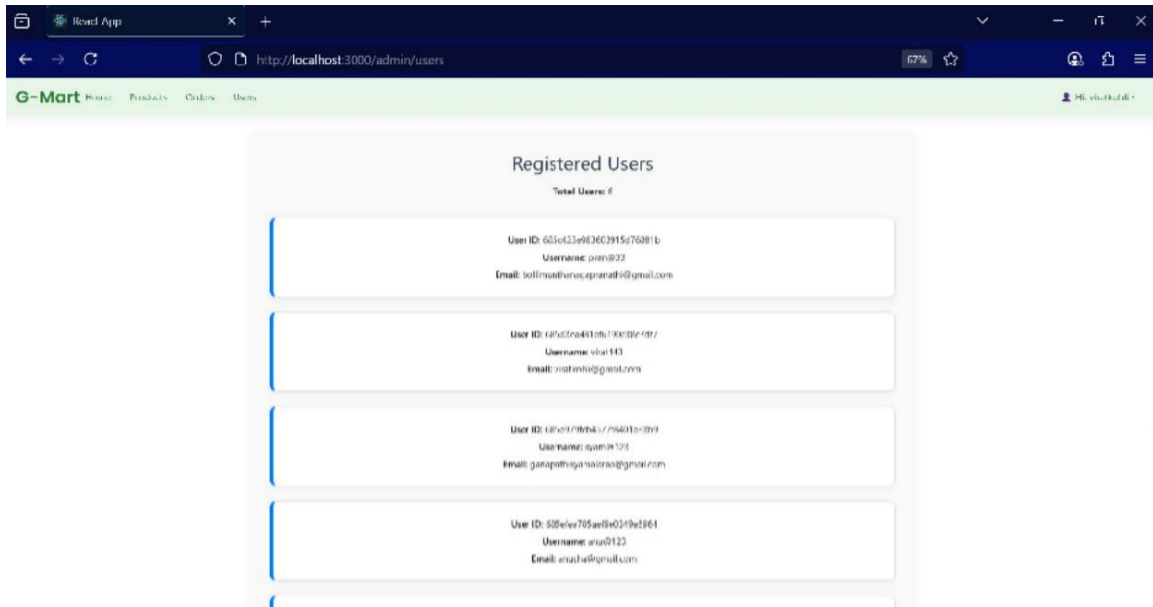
React App

http://localhost:3000/admin/users

67%

G-Mart Home Products Orders Users

Hi, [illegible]

Registered Users

Total Users: 6

User ID: 685e423e963603915d76881b
Username: prem@33
Email: bollimuntharaqapramathi@gmail.com

User ID: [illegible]
Username: vihal143
Email: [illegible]@gmail.com

User ID: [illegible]
Username: syam@123
Email: ganapathisyamaiirao@gmail.com

User ID: 685efee705aef8e0349e5964
Username: anu@123
Email: anusha@gmail.com